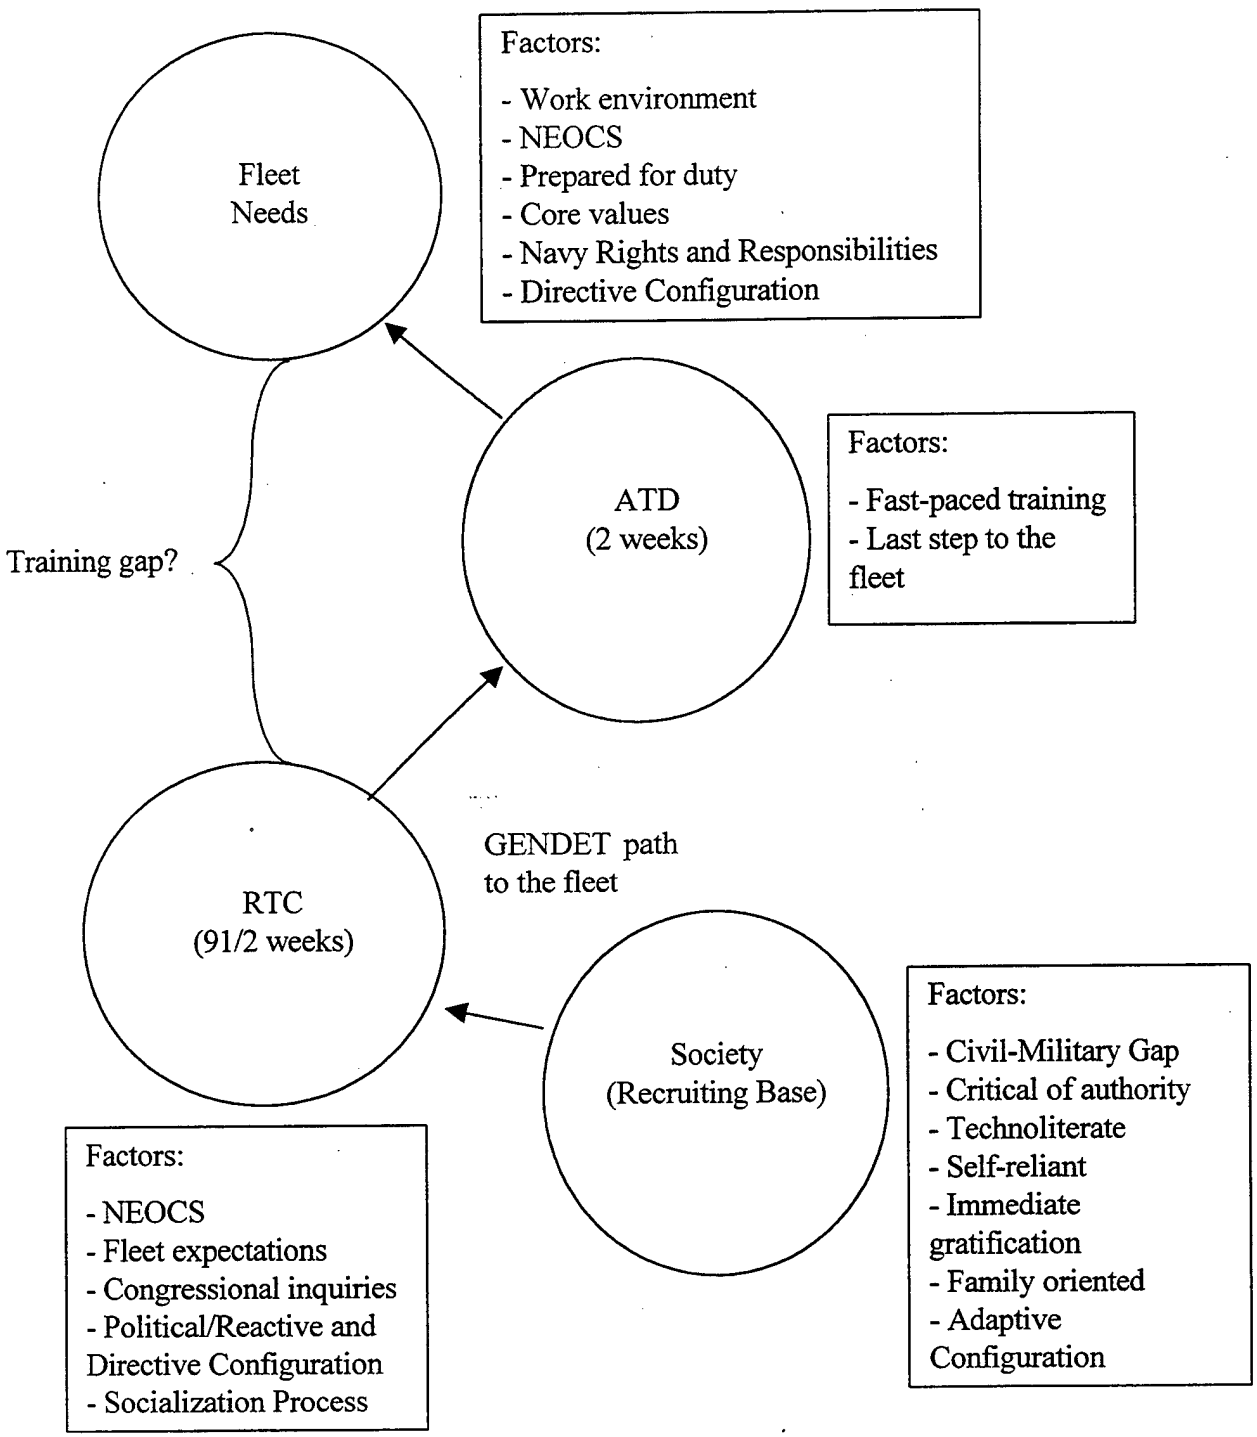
Fleet Needs

Factors:

- Work environment
- NEOCS
- Prepared for duty
- Core values
- Navy Rights and Responsibilities
- Directive Configuration

ATD (2 weeks)

Factors:

- Fast-paced training
- Last step to the fleet

Training gap?

GENDET path to the fleet

RTC (91/2 weeks)

Society (Recruiting Base)

Factors:

- Civil-Military Gap
- Critical of authority
- Technoliterate
- Self-reliant
- Immediate gratification
- Family oriented
- Adaptive Configuration

Factors:

- NEOCS
- Fleet expectations
- Congressional inquiries
- Political/Reactive and Directive Configuration
- Socialization Process